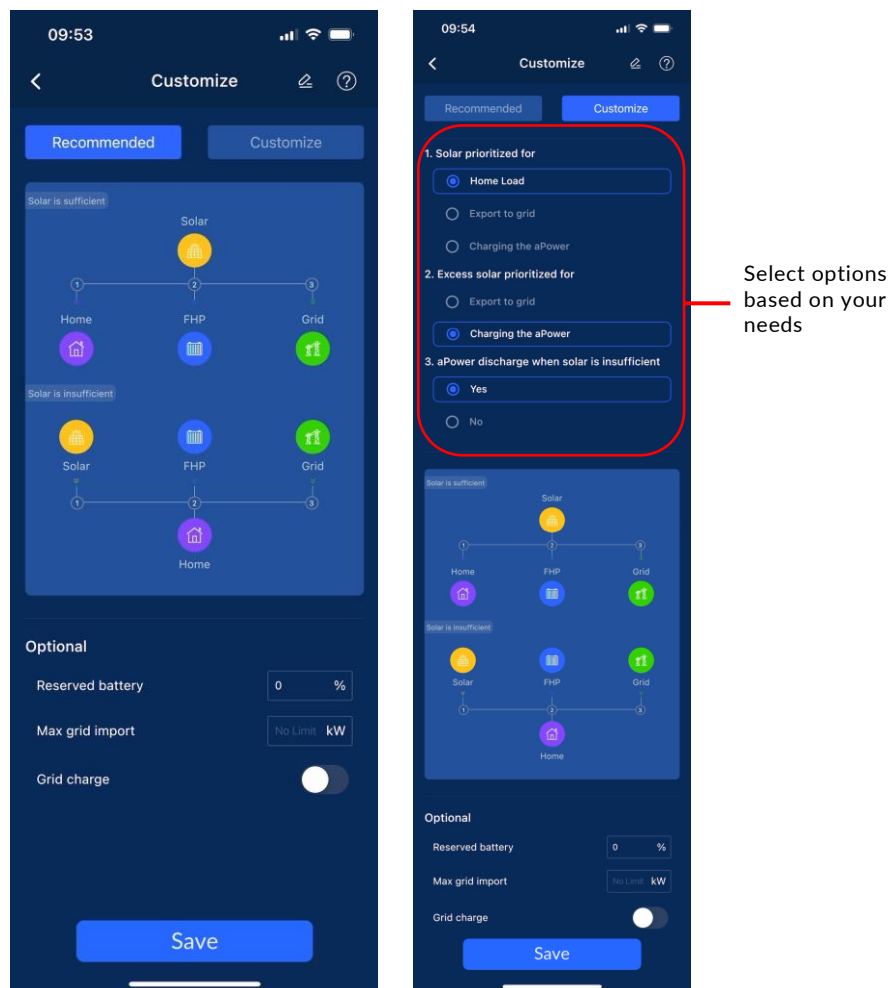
09:53

Customize

Recommended

Customize

Solar is sufficient

Solar

1

2

3

Home

FHP

Grid

Solar is insufficient

Solar

FHP

Grid

1

2

3

Home

Optional

Reserved battery

0 %

Max grid import

No Limit kW

Grid charge

Save

09:54

Customize

Recommended

Customize

1. Solar prioritized for

Home Load

Export to grid

Charging the aPower

2. Excess solar prioritized for

Export to grid

Charging the aPower

3. aPower discharge when solar is insufficient

Yes

No

Solar is sufficient

Solar

1

2

3

Home

FHP

Grid

Solar is insufficient

Solar

FHP

Grid

1

2

3

Home

Optional

Reserved battery

0 %

Max grid import

No Limit kW

Grid charge

Save

Select options based on your needs